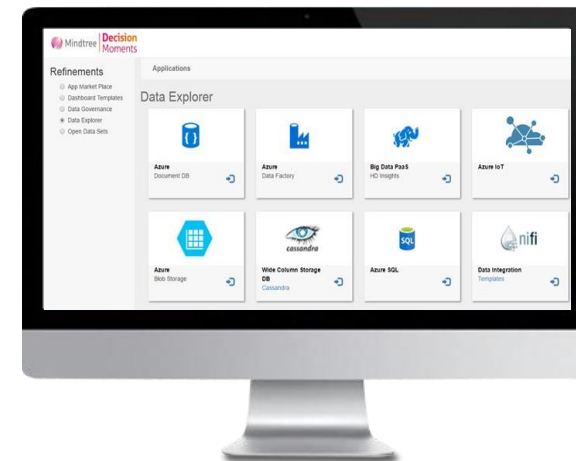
Mindtree Decision Moments

Refinements

App Market Place
Dashboard Templates
Data Governance
Data Explorer
Open Data Sets

Applications

Data Explorer

Azure
Document DB

Azure
Data Factory

Big Data PaaS
HD Insights

Azure IoT

Azure
Blob Storage

cassandra

Wide Column Storage DB
Cassandra

SQL

Azure SQL

nifi

Data Integration
Templates